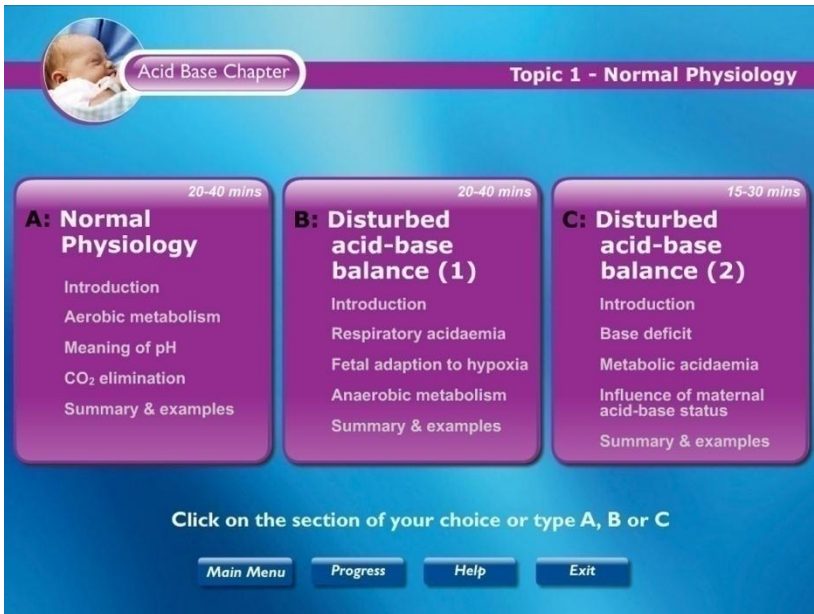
Acid Base Chapter

Topic 1 - Normal Physiology

20-40 mins

A: Normal Physiology

Introduction

Aerobic metabolism

Meaning of pH

$CO_2$ elimination

Summary & examples

20-40 mins

B: Disturbed acid-base balance (1)

Introduction

Respiratory acidaemia

Fetal adaption to hypoxia

Anaerobic metabolism

Summary & examples

15-30 mins

C: Disturbed acid-base balance (2)

Introduction

Base deficit

Metabolic acidaemia

Influence of maternal acid-base status

Summary & examples

Click on the section of your choice or type A, B or C

Main Menu

Progress

Help

Exit